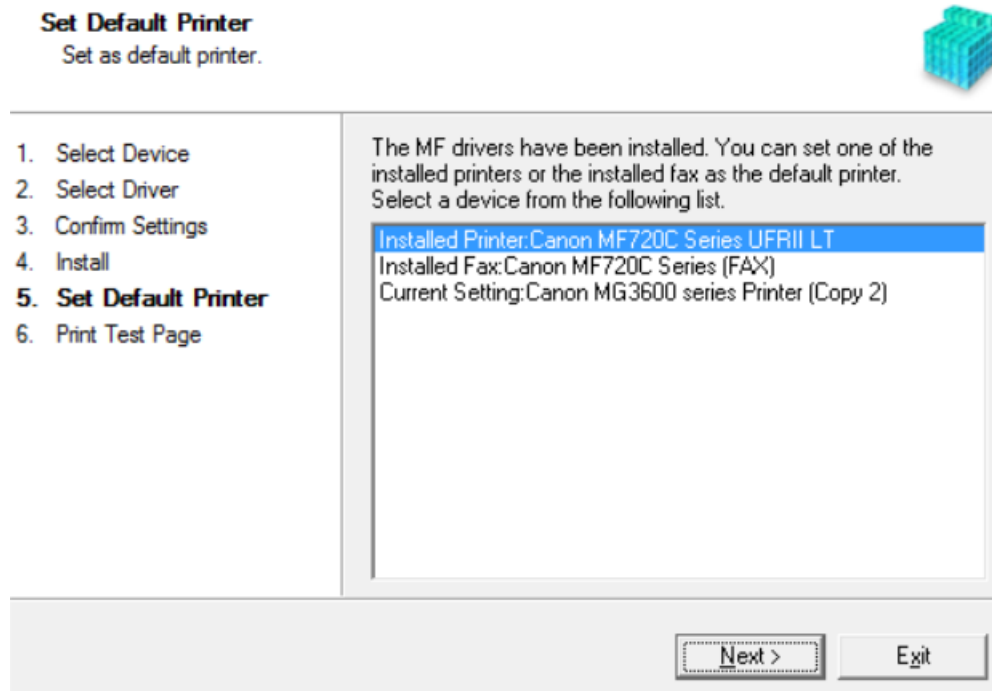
Set Default Printer
Set as default printer.

1. Select Device
2. Select Driver
3. Confirm Settings
4. Install
5. Set Default Printer
6. Print Test Page

The MF drivers have been installed. You can set one of the installed printers or the installed fax as the default printer. Select a device from the following list.

Installed Printer:Canon MF720C Series UFRII LT
Installed Fax:Canon MF720C Series (FAX)
Current Setting:Canon MG3600 series Printer (Copy 2)

Next >
Exit